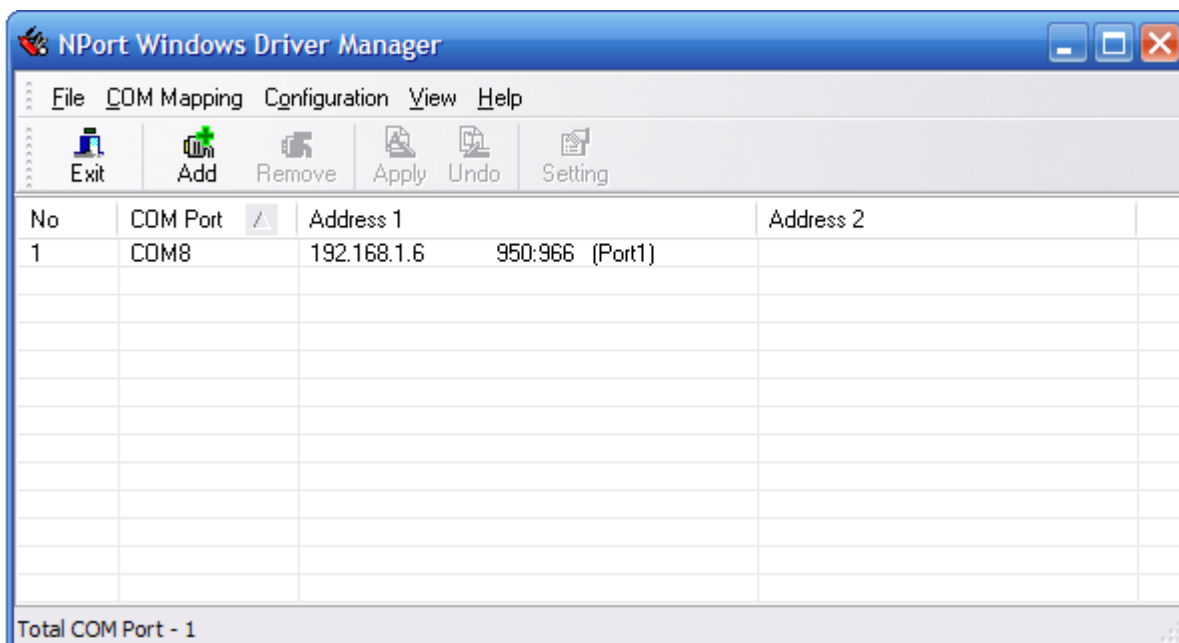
NPort Windows Driver Manager

File COM Mapping Configuration View Help

Exit Add Remove Apply Undo Setting

| No | COM Port | Address 1 | Address 2 |
|---|---|---|---|
| 1 | COM8 | 192.168.1.6 950:966 (Port1) | |

Total COM Port - 1